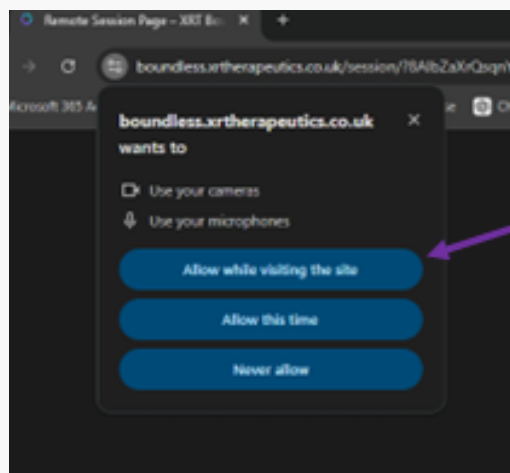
Remote Session Page – XRT Bo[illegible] ×
+
boundless.xrtherapeutics.co.uk/session/?8Alb2aXrQsqn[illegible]
Microsoft 365 A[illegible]
boundless.xrtherapeutics.co.uk wants to
×
Use your cameras
Use your microphones
Allow while visiting the site
Allow this time
Never allow